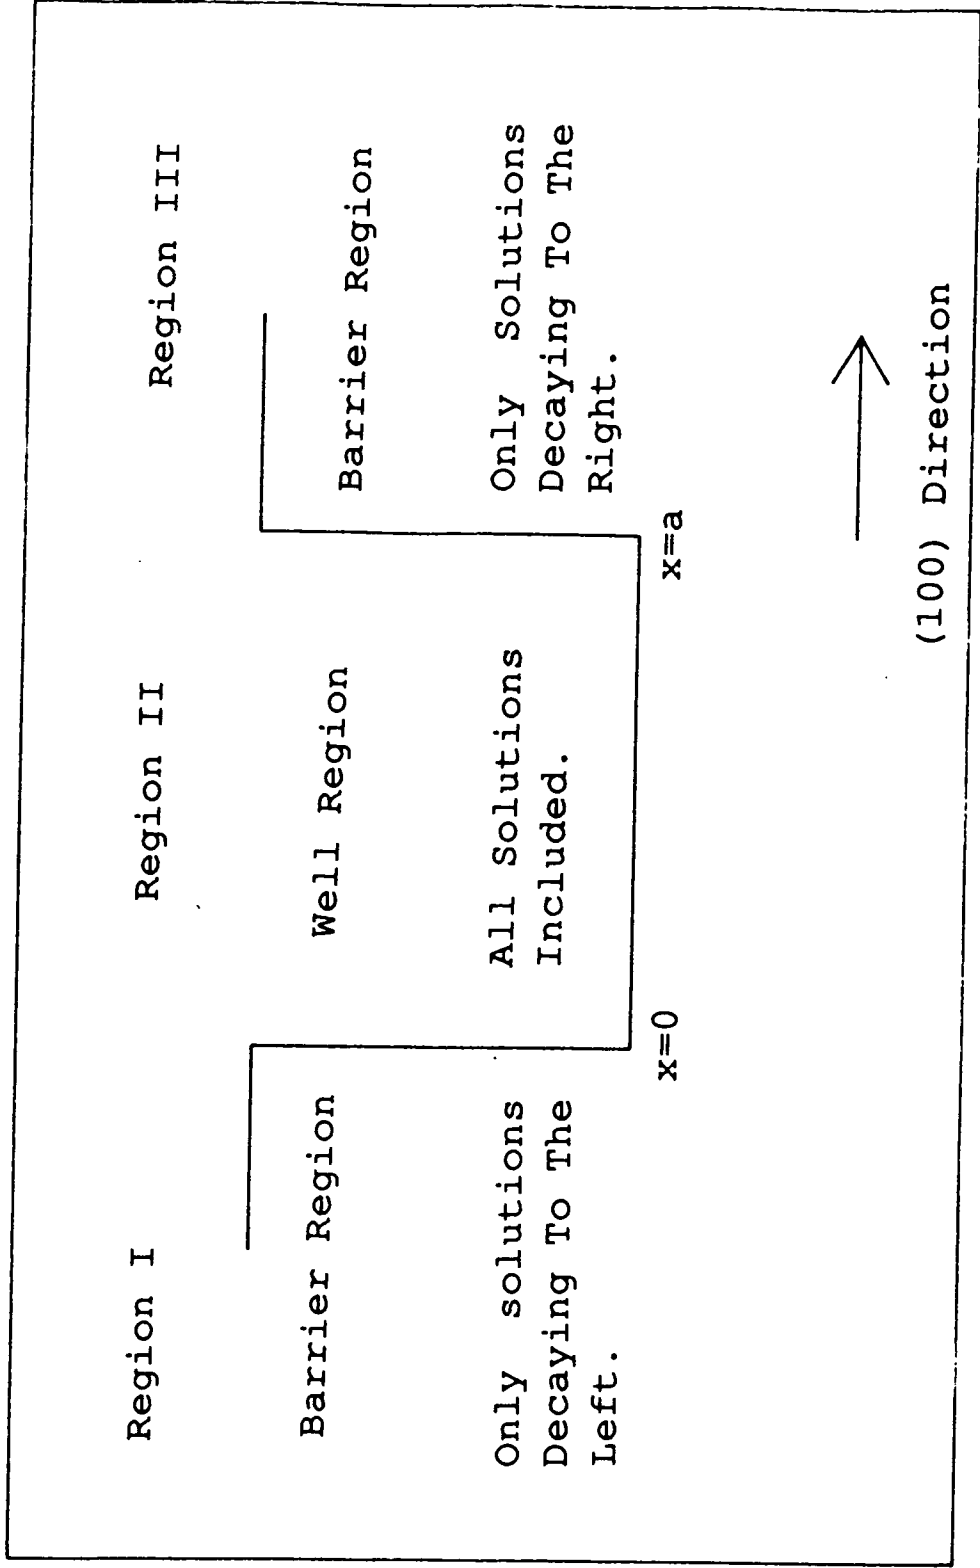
Region I

Barrier Region

Only solutions Decaying To The Left.

Region II

Well Region

All Solutions Included.

x=0

x=a

Region III

Barrier Region

Only Solutions Decaying To The Right.

(100) Direction